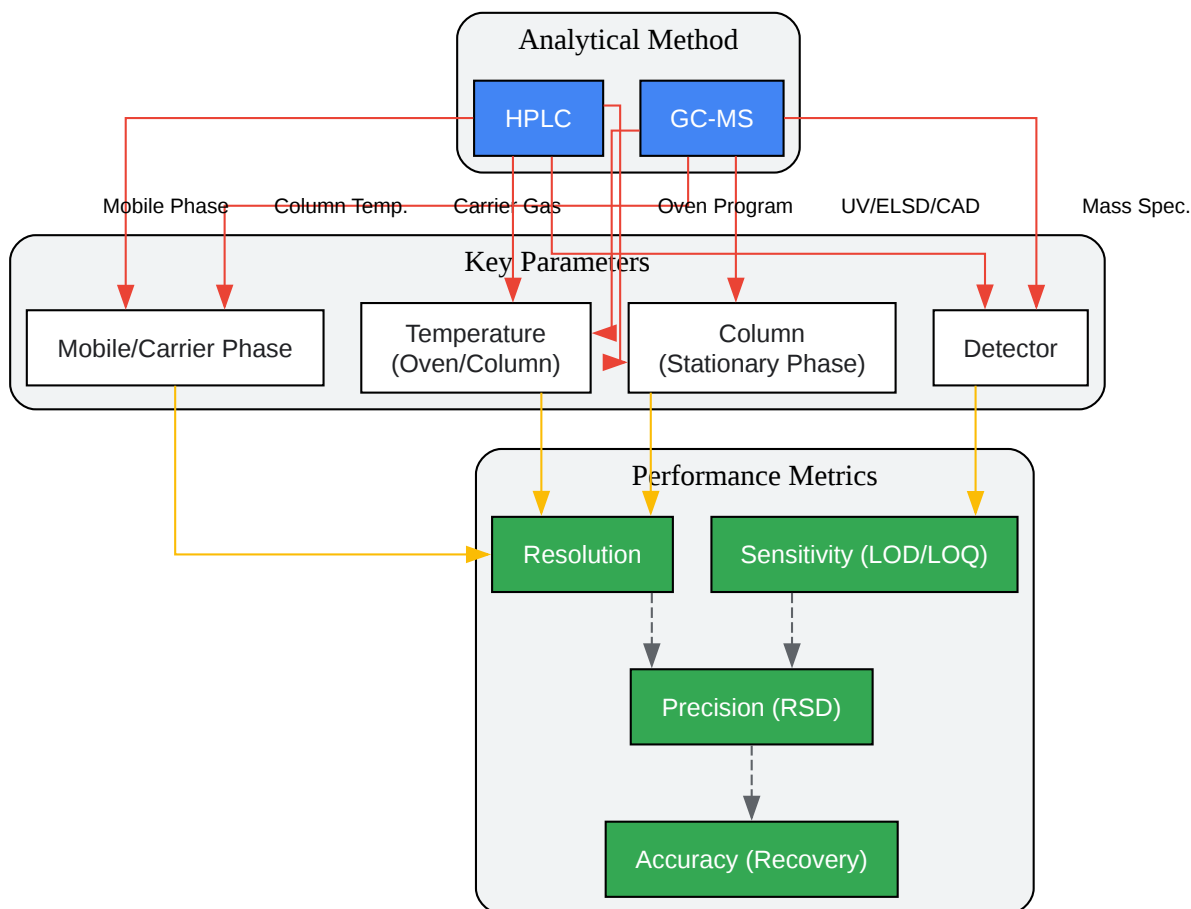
Analytical Method

HPLC

GC-MS

Mobile Phase

Column Temp.

Carrier Gas

Oven Program

UV/ELSD/CAD

Mass Spec.

Key Parameters

Mobile/Carrier Phase

Temperature (Oven/Column)

Column (Stationary Phase)

Detector

Performance Metrics

Resolution

Sensitivity (LOD/LOQ)

Precision (RSD)

Accuracy (Recovery)